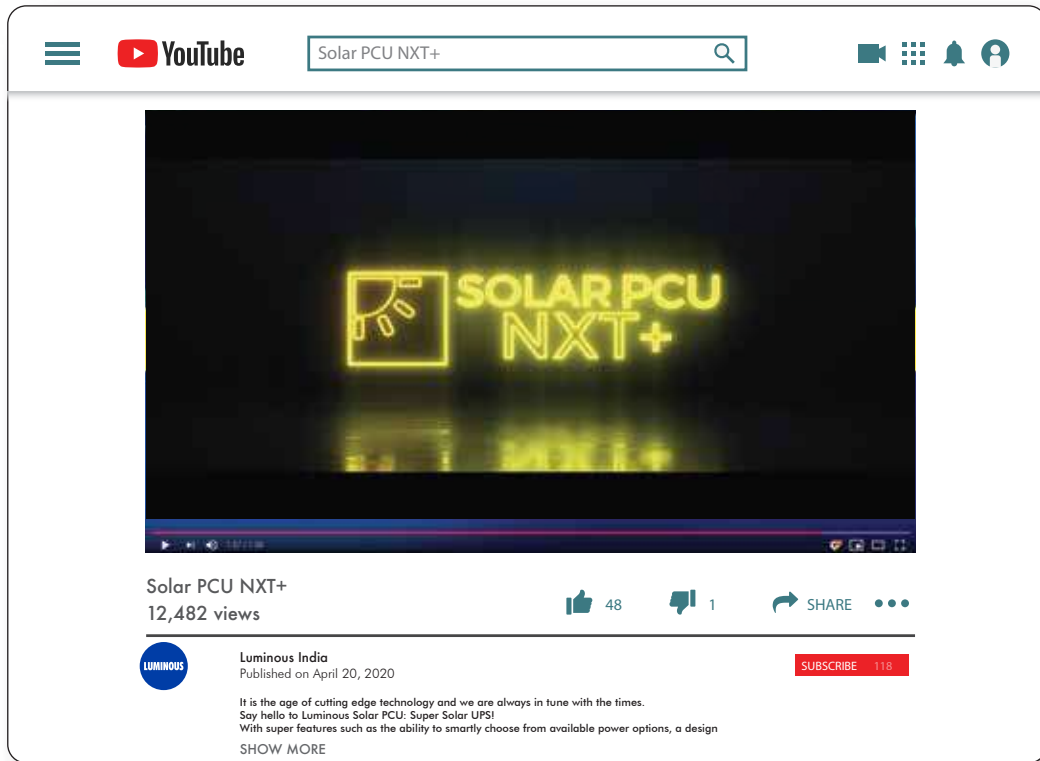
YouTube

Solar PCU NXT+

SOLAR PCU NXT+

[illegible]

Solar PCU NXT+
12,482 views

48

1

SHARE

LUMINOUS

Luminous India
Published on April 20, 2020

SUBSCRIBE 118

It is the age of cutting edge technology and we are always in tune with the times.
Say hello to Luminous Solar PCU: Super Solar UPS!
With super features such as the ability to smartly choose from available power options, a design

SHOW MORE